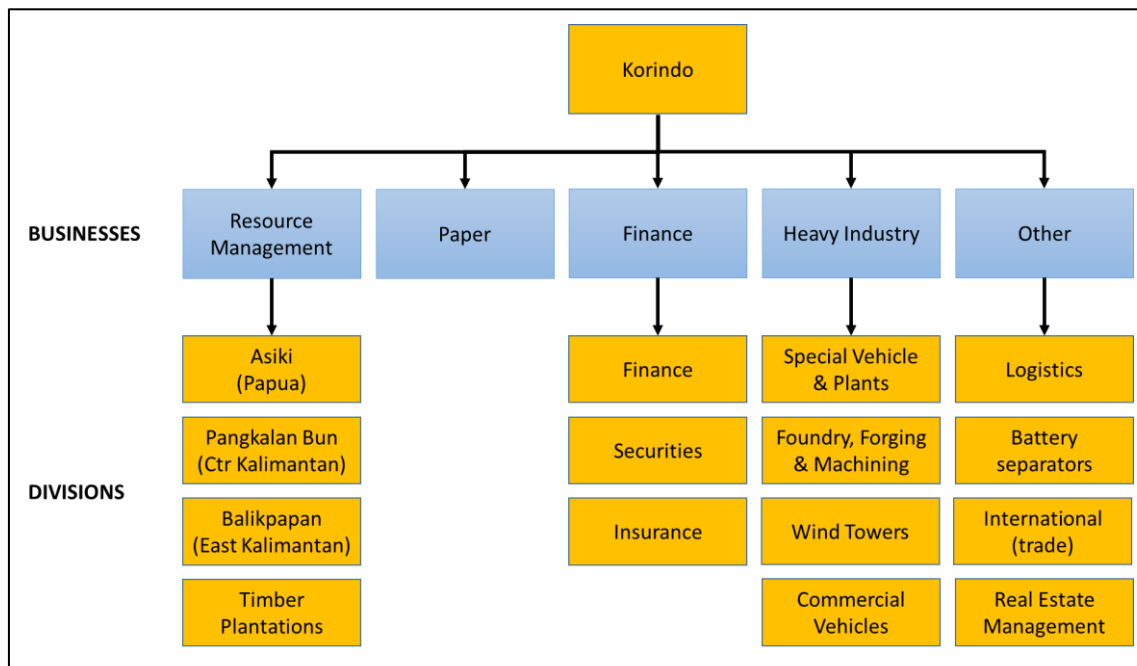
Korindo

BUSINESSES

Resource Management

Paper

Finance

Heavy Industry

Other

DIVISIONS

Asiki (Papua)

Pangkalan Bun (Ctr Kalimantan)

Balikpapan (East Kalimantan)

Timber Plantations

Finance

Securities

Insurance

Special Vehicle & Plants

Foundry, Forging & Machining

Wind Towers

Commercial Vehicles

Logistics

Battery separators

International (trade)

Real Estate Management